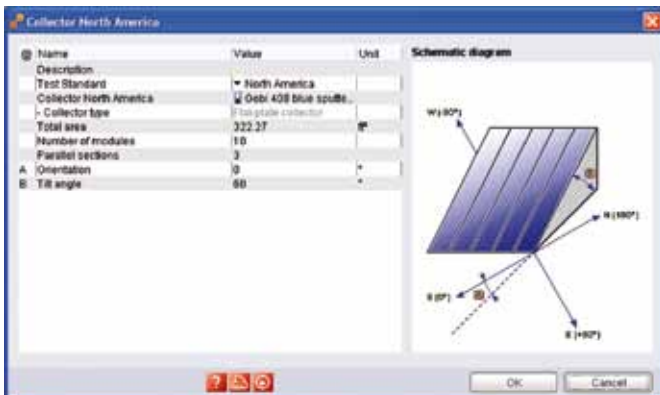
Collector North America

| | Name | Value | Unit |
|---|---|---|---|
| | Description | | |
| | Test Standard | North America | |
| | Collector North America | Oebi 408 blue sputte... | |
| | - Collector type | Flat-plate collector | |
| | Total area | 322.27 | ft² |
| | Number of modules | 18 | |
| | Parallel sections | 3 | |
| A | Orientation | 0 | ° |
| B | Tilt angle | 60 | ° |

Schematic diagram

W (-90°)

N (180°)

S (0°)

E (+90°)

OK

Cancel